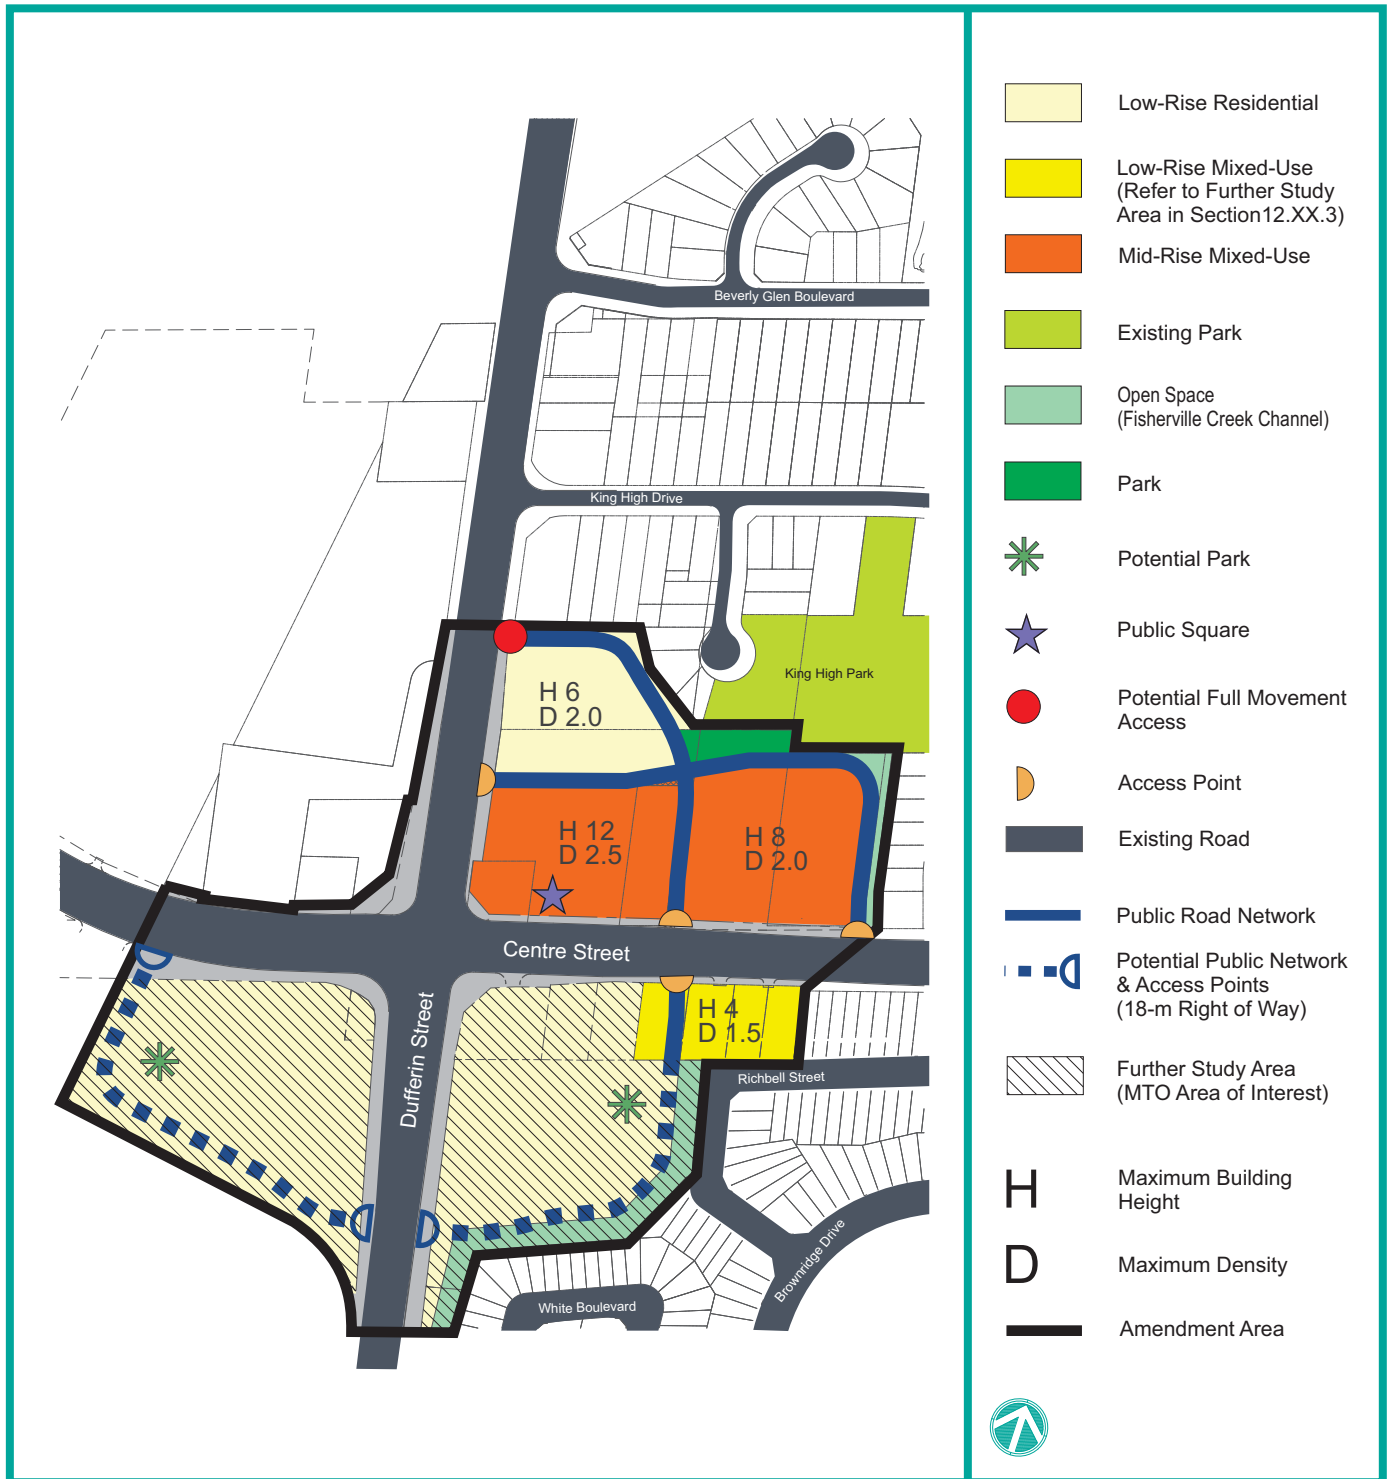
Beverly Glen Boulevard

King High Drive

King High Park

H 6
D 2.0

H 12
D 2.5

H 8
D 2.0

Centre Street

H 4
D 1.5

Dufferin Street

Richbell Street

Brownridge Drive

White Boulevard

Low-Rise Residential

Low-Rise Mixed-Use (Refer to Further Study Area in Section12.XX.3)

Mid-Rise Mixed-Use

Existing Park

Open Space (Fisherville Creek Channel)

Park

Potential Park

Public Square

Potential Full Movement Access

Access Point

Existing Road

Public Road Network

Potential Public Network & Access Points (18-m Right of Way)

Further Study Area (MTO Area of Interest)

H Maximum Building Height

D Maximum Density

Amendment Area